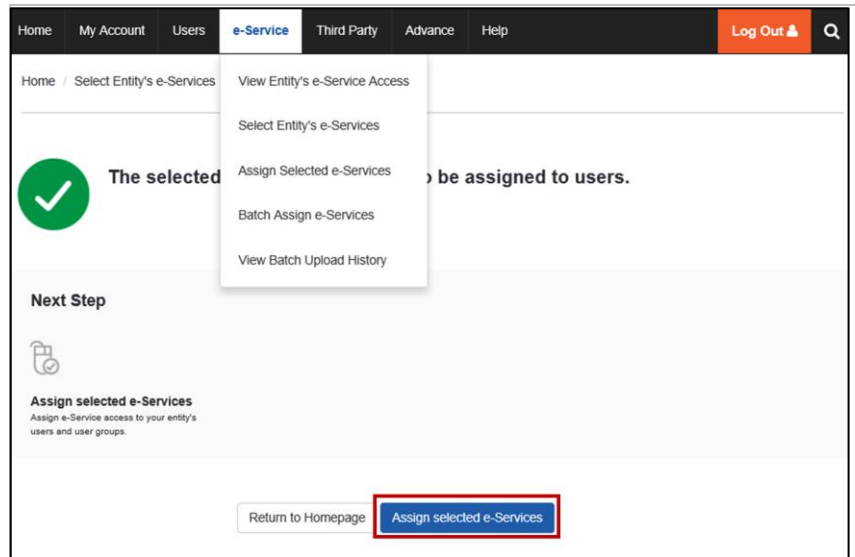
Home My Account Users e-Service Third Party Advance Help Log Out

Home / Select Entity's e-Services

View Entity's e-Service Access

Select Entity's e-Services

Assign Selected e-Services

Batch Assign e-Services

View Batch Upload History

The selected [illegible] be assigned to users.

Next Step

Assign selected e-Services
Assign e-Service access to your entity's users and user groups.

Return to Homepage Assign selected e-Services